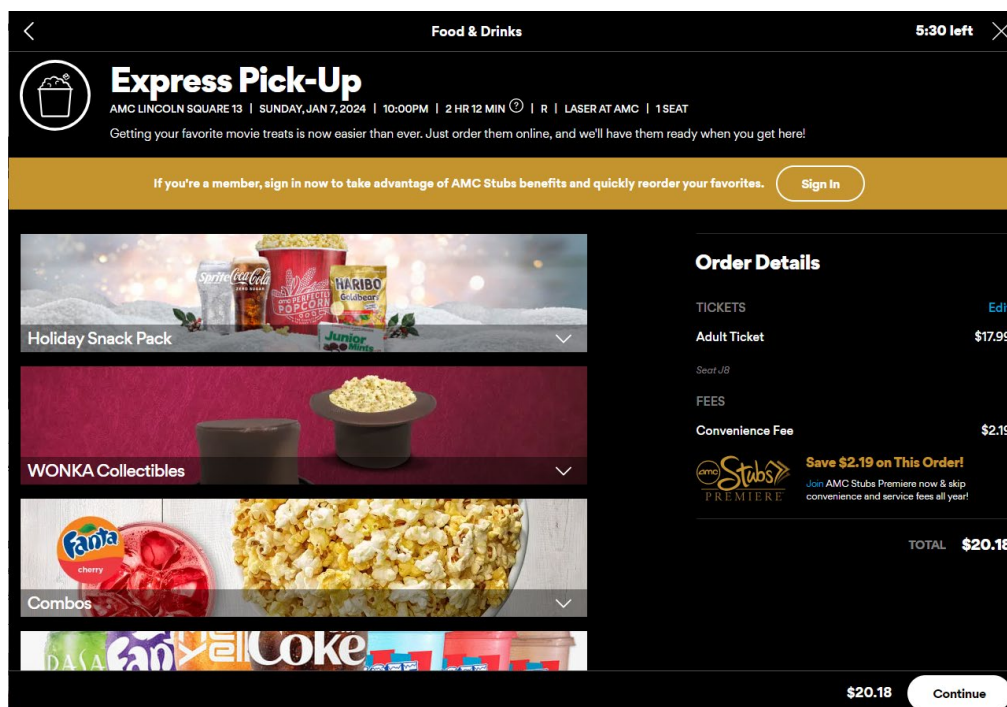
Food & Drinks

5:30 left

Express Pick-Up

AMC LINCOLN SQUARE 13 | SUNDAY, JAN 7, 2024 | 10:00PM | 2 HR 12 MIN | R | LASER AT AMC | 1 SEAT

Getting your favorite movie treats is now easier than ever. Just order them online, and we'll have them ready when you get here!

If you're a member, sign in now to take advantage of AMC Stubs benefits and quickly reorder your favorites.

Sign In

Sprite Coca-Cola PERFECTLY POPCORN HARIBO Goldbears Junior Mints

Holiday Snack Pack

WONKA Collectibles

Fanta cherry

Combos

Coke

Order Details

TICKETS

Edi

Adult Ticket

$17.99

Seat J8

FEES

Convenience Fee

$2.19

amc Stubs PREMIERE

Save $2.19 on This Order!

Join AMC Stubs Premiere now & skip convenience and service fees all year!

TOTAL $20.18

$20.18

Continue